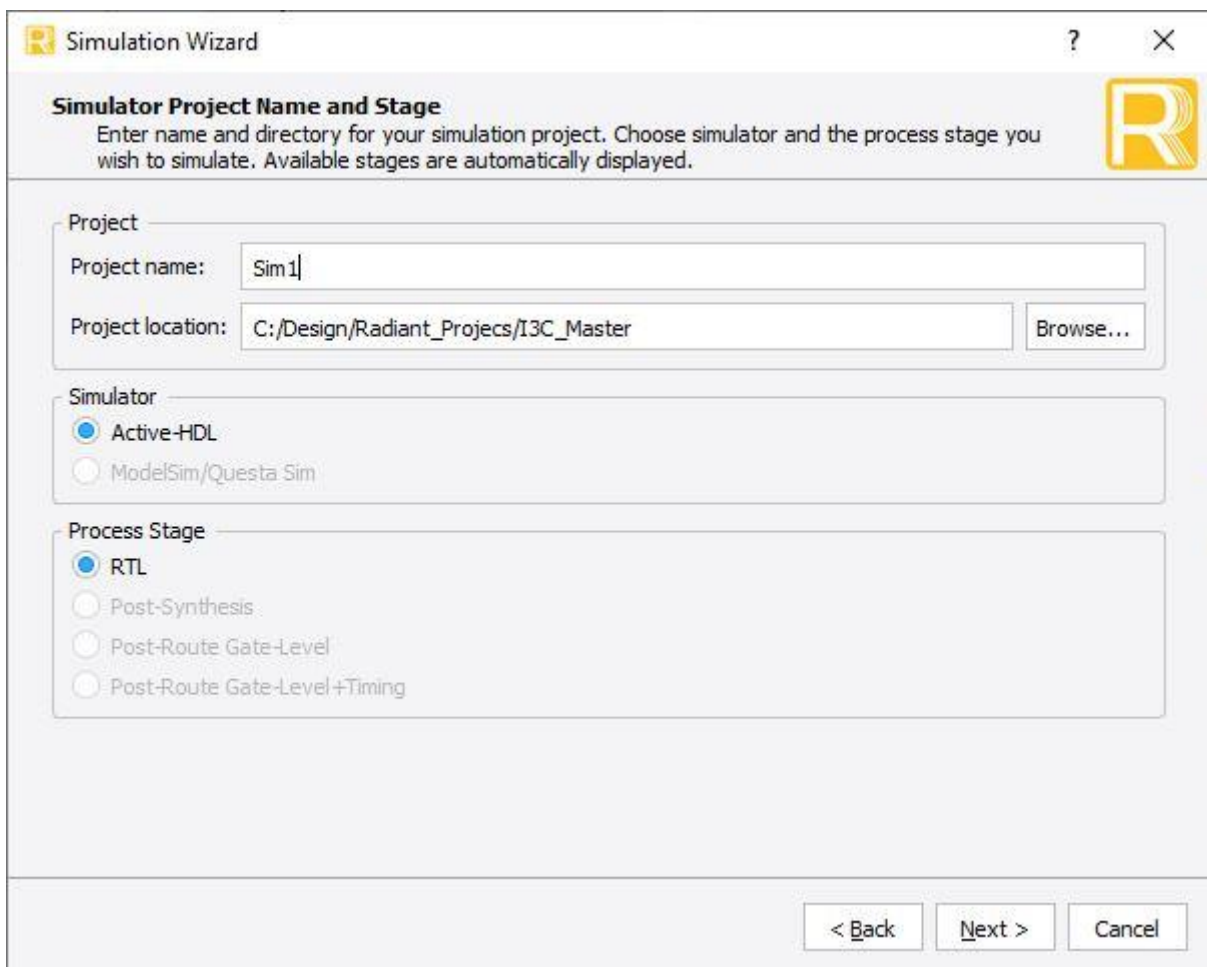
Simulation Wizard ? ×

Simulator Project Name and Stage
Enter name and directory for your simulation project. Choose simulator and the process stage you wish to simulate. Available stages are automatically displayed.

Project
Project name: Sim1
Project location: C:/Design/Radiant_Projecs/I3C_Master Browse...

Simulator
Active-HDL
ModelSim/Questa Sim

Process Stage
RTL
Post-Synthesis
Post-Route Gate-Level
Post-Route Gate-Level+Timing

< Back Next > Cancel